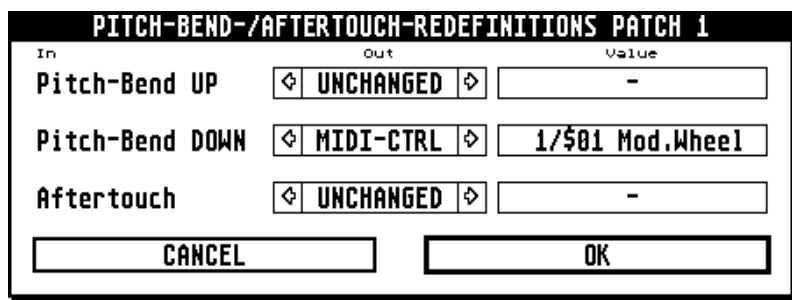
PITCH-BEND-/AFTERTOUCH-REDEFINITIONS PATCH 1

| In | Out | Value |
|---|---|---|
| Pitch-Bend UP | UNCHANGED | - |
| Pitch-Bend DOWN | MIDI-CTRL | 1/$01 Mod.Wheel |
| Aftertouch | UNCHANGED | - |

CANCEL

OK